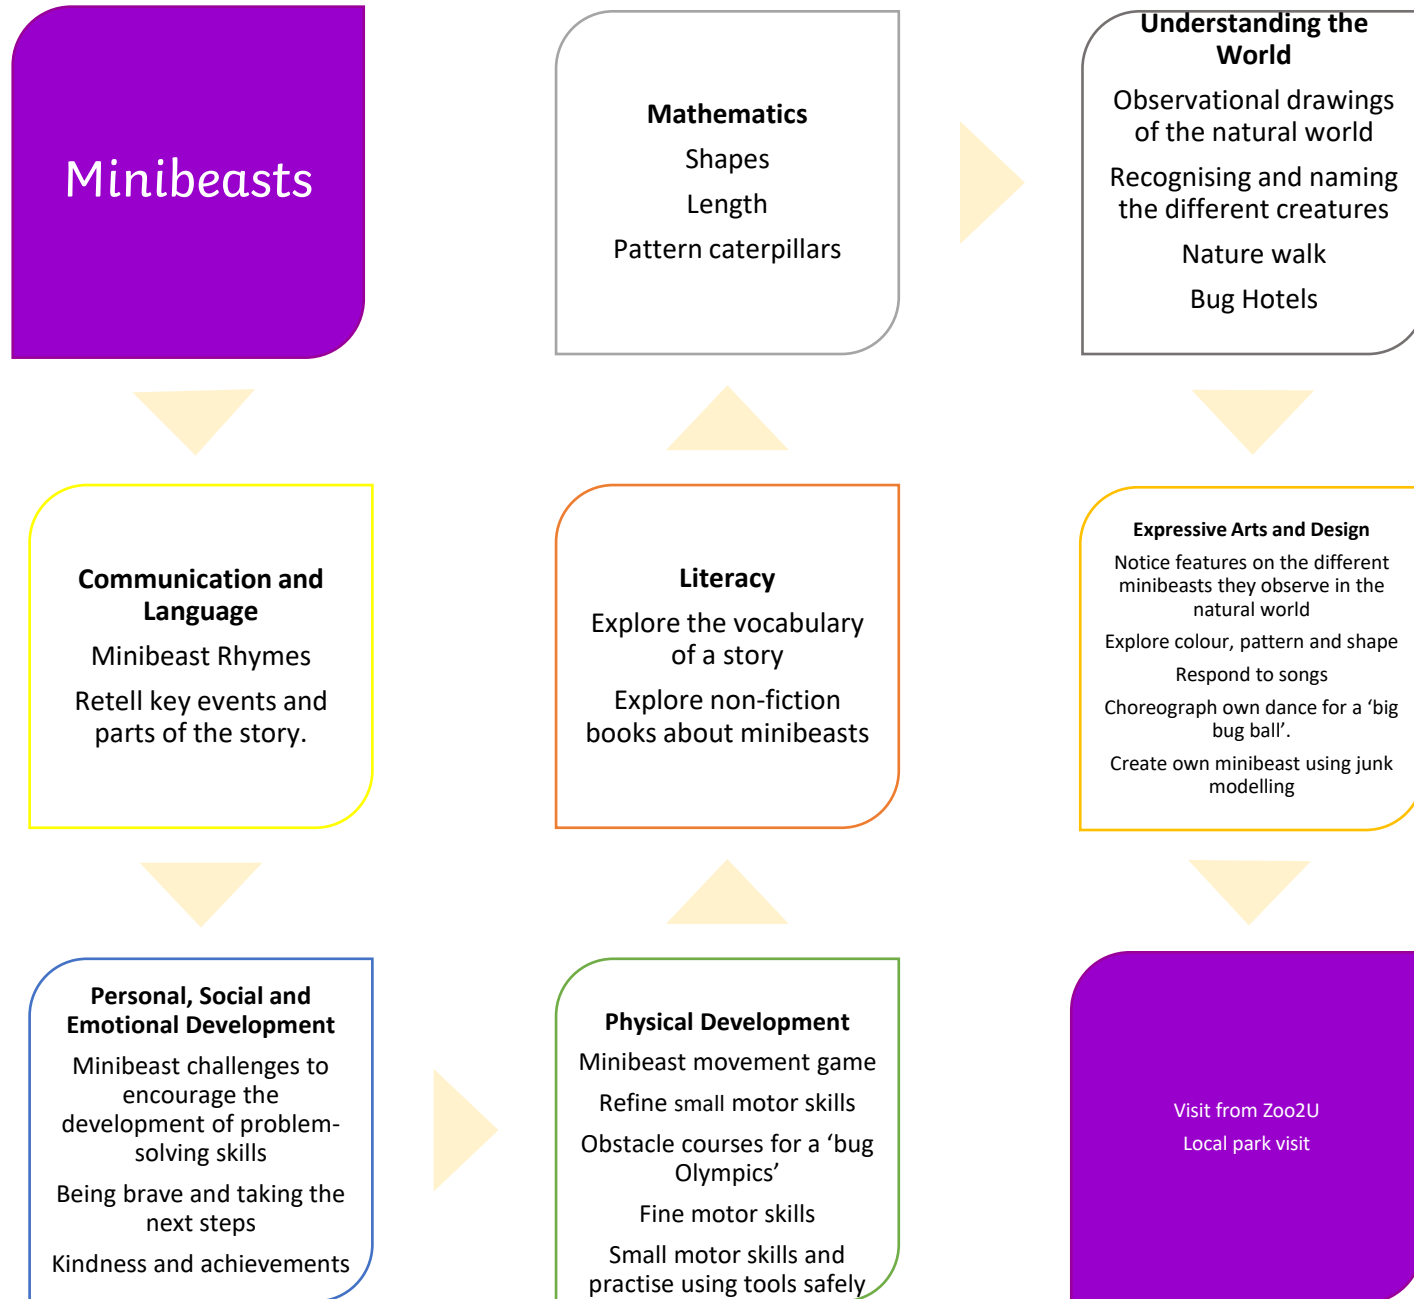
Minibeasts

Mathematics

Shapes

Length

Pattern caterpillars

Understanding the World

Observational drawings of the natural world

Recognising and naming the different creatures

Nature walk

Bug Hotels

Communication and Language

Minibeast Rhymes

Retell key events and parts of the story.

Literacy

Explore the vocabulary of a story

Explore non-fiction books about minibeasts

Expressive Arts and Design

Notice features on the different minibeasts they observe in the natural world

Explore colour, pattern and shape

Respond to songs

Choreograph own dance for a 'big bug ball'.

Create own minibeast using junk modelling

Personal, Social and Emotional Development

Minibeast challenges to encourage the development of problem-solving skills

Being brave and taking the next steps

Kindness and achievements

Physical Development

Minibeast movement game

Refine small motor skills

Obstacle courses for a 'bug Olympics'

Fine motor skills

Small motor skills and practise using tools safely

Visit from Zoo2U

Local park visit